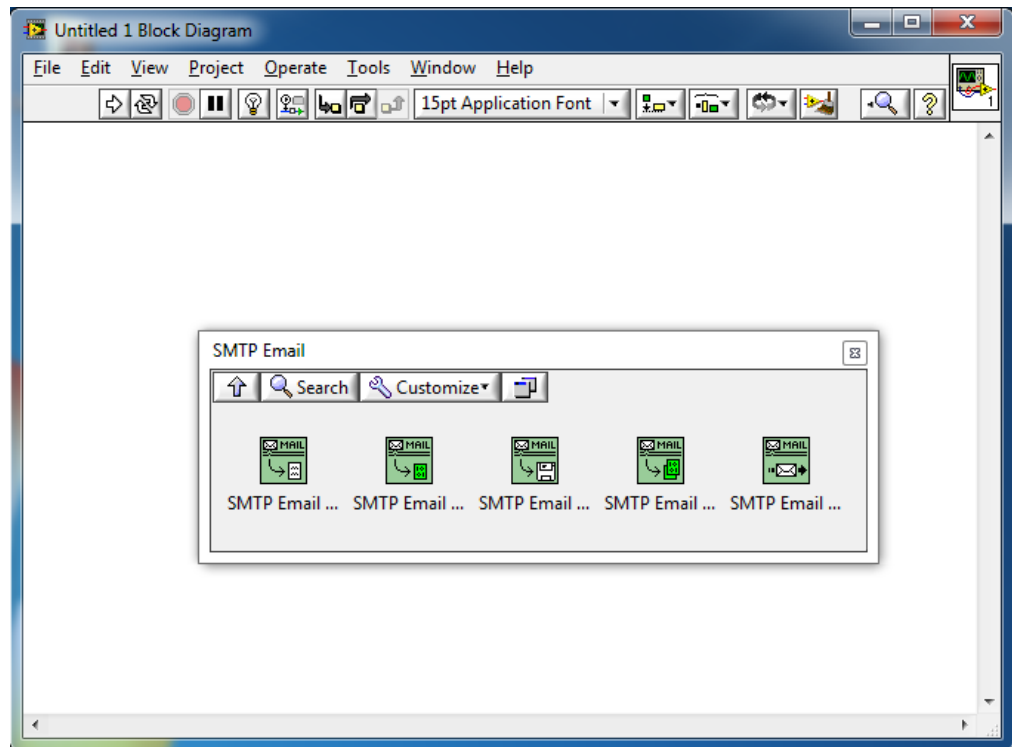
Untitled 1 Block Diagram

File Edit View Project Operate Tools Window Help

15pt Application Font

SMTP Email

Search Customize

MAIL MAIL MAIL MAIL MAIL

SMTP Email ... SMTP Email ... SMTP Email ... SMTP Email ... SMTP Email ...